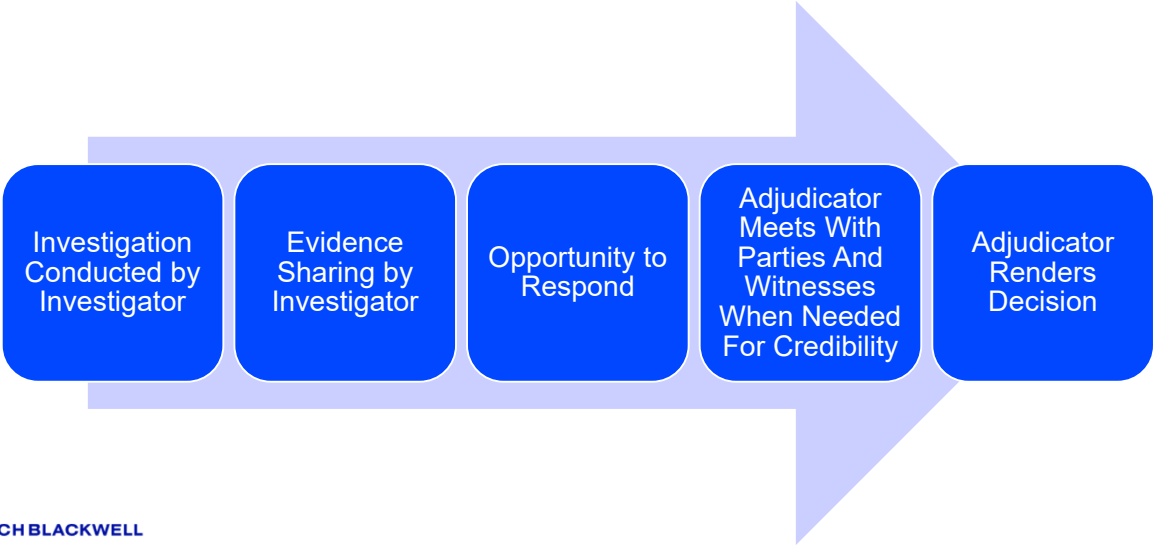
Investigation Conducted by Investigator

Evidence Sharing by Investigator

Opportunity to Respond

Adjudicator Meets With Parties And Witnesses When Needed For Credibility

Adjudicator Renders Decision

CH BLACKWELL